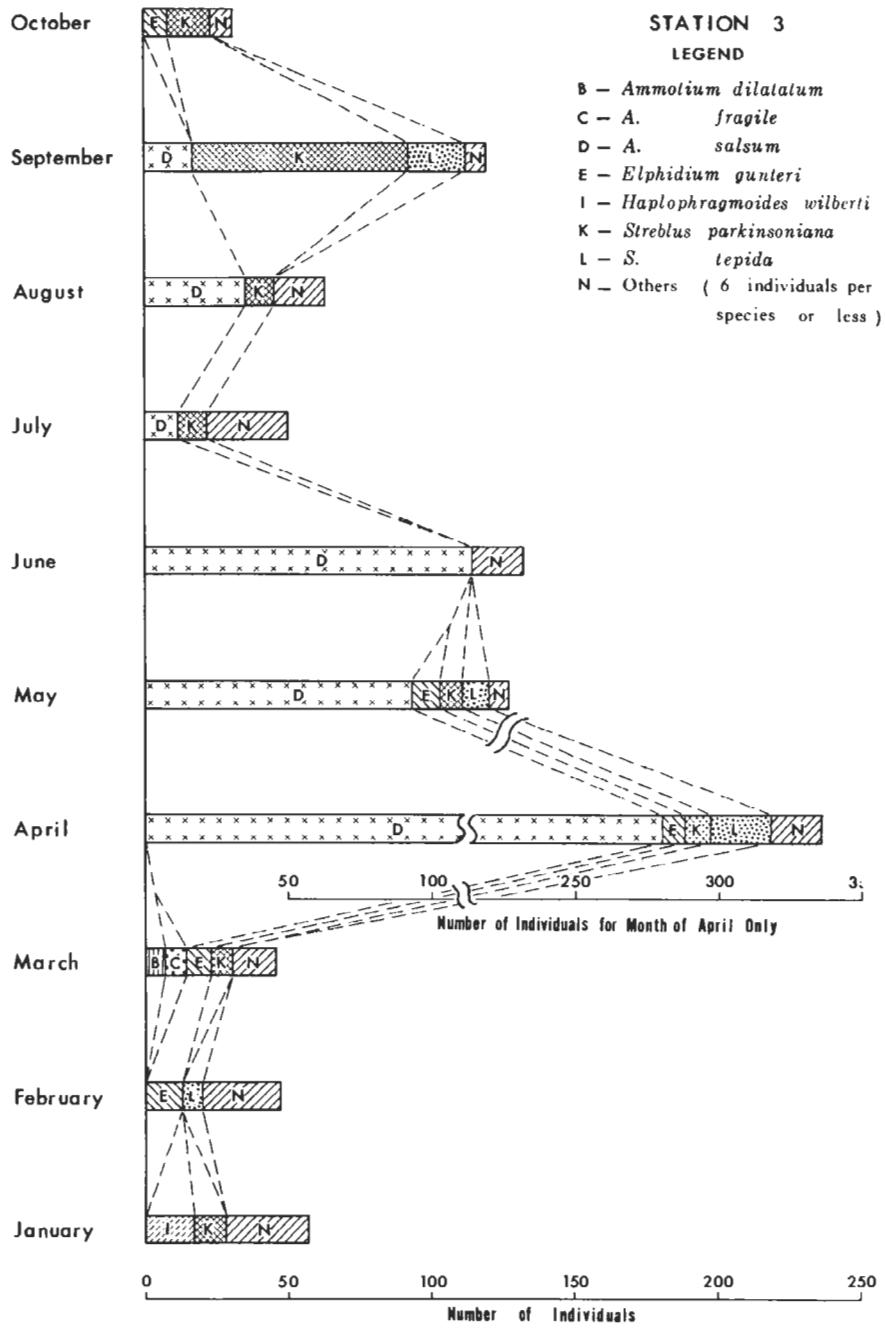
STATION 3
LEGEND
B – Ammolium dilatatum
C – A. fragile
D – A. salsum
E – Elphidium gunteri
I – Haplophragmoides wilberti
K – Streblus parkinsoniana
L – S. tepida
N – Others ( 6 individuals per species or less )

October E K N
September D K L N
August D K N
July D K N
June D N
May D E K L N
April D E K L N
50 100 250 300 3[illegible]
Number of Individuals for Month of April Only
March B C E K N
February E L N
January I K N

0 50 100 150 200 250
Number of Individuals